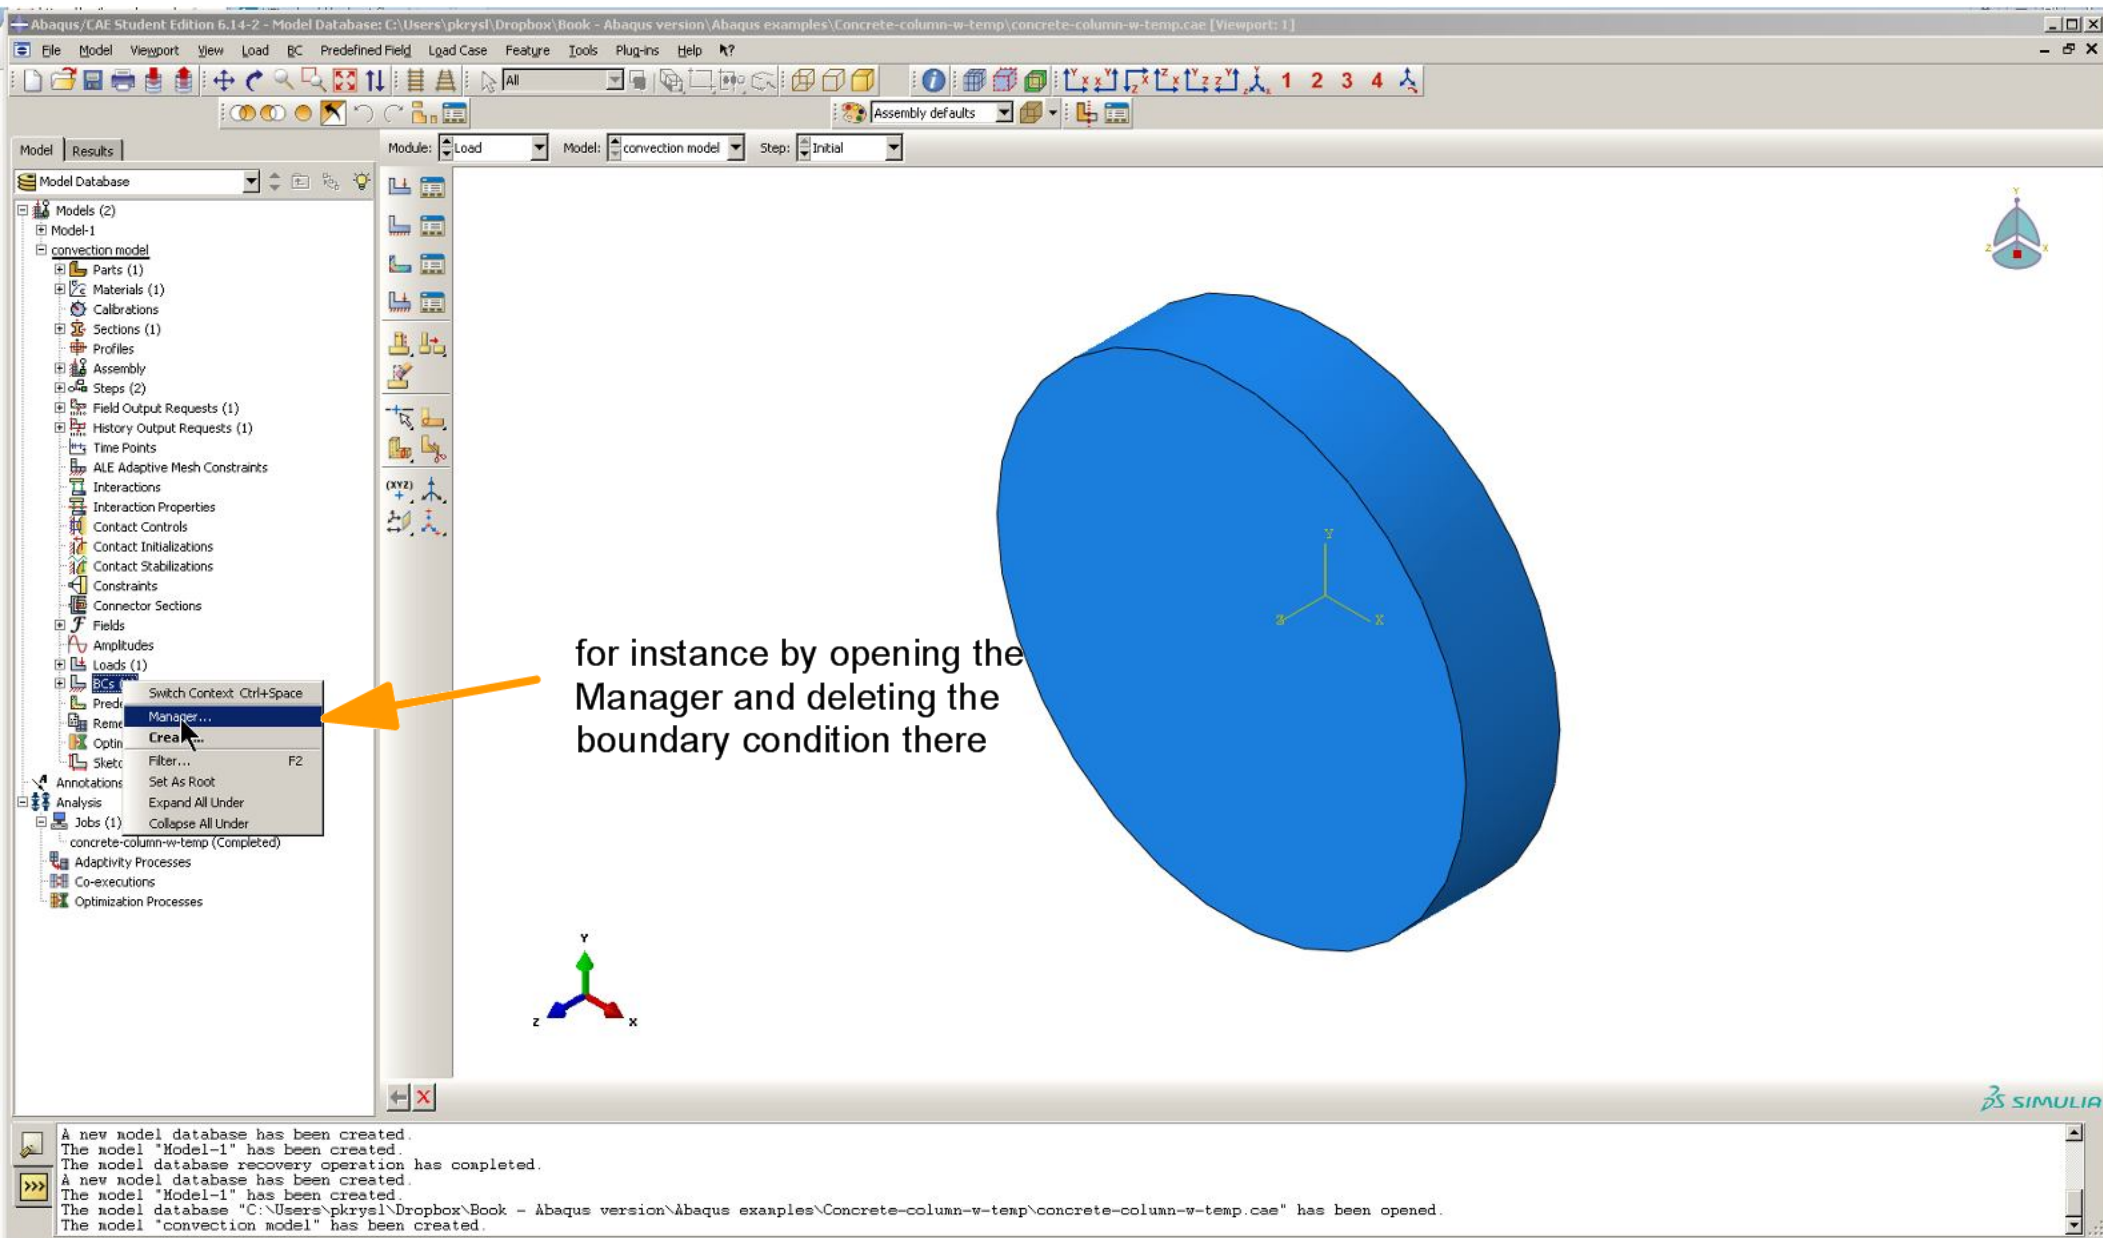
Abaqus/CAE Student Edition 6.14-2 - Model Database: C:\Users\pkrysl\Dropbox\Book - Abaqus version\Abaqus examples\Concrete-column-w-temp\concrete-column-w-temp.cae [Viewport: 1]

File Model Viewport View Load BC Predefined Field Load Case Feature Tools Plug-ins Help

All

1 2 3 4

Assembly defaults

Model Results

Module: Load Model: convection model Step: Initial

Model Database

Models (2)
Model-1
convection model
Parts (1)
Materials (1)
Calibrations
Sections (1)
Profiles
Assembly
Steps (2)
Field Output Requests (1)
History Output Requests (1)
Time Points
ALE Adaptive Mesh Constraints
Interactions
Interaction Properties
Contact Controls
Contact Initializations
Contact Stabilizations
Constraints
Connector Sections
Fields
Amplitudes
Loads (1)
BCs
Prede
Reme
Optin
Sketc
Annotations
Analysis
Jobs (1)
concrete-column-w-temp (Completed)
Adaptivity Processes
Co-executions
Optimization Processes

Switch Context Ctrl+Space
Manager...
Create...
Filter... F2
Set As Root
Expand All Under
Collapse All Under

for instance by opening the Manager and deleting the boundary condition there

Y
Z X

SIMULIA

A new model database has been created.
The model "Model-1" has been created.
The model database recovery operation has completed.
A new model database has been created.
The model "Model-1" has been created.
The model database "C:\Users\pkrysl\Dropbox\Book - Abaqus version\Abaqus examples\Concrete-column-w-temp\concrete-column-w-temp.cae" has been opened.
The model "convection model" has been created.